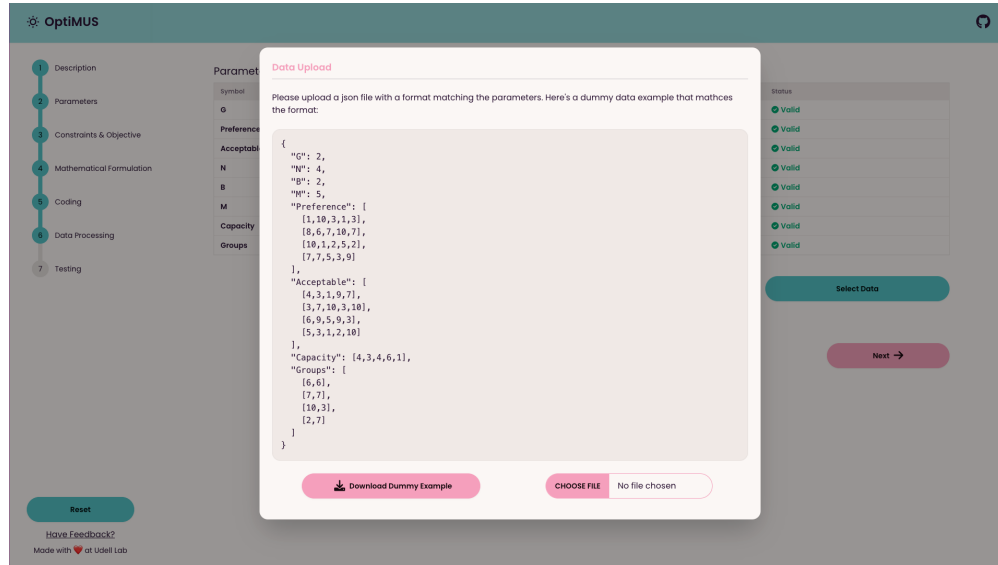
OptiMUS

1 Description
2 Parameters
3 Constraints & Objective
4 Mathematical Formulation
5 Coding
6 Data Processing
7 Testing

Paramet

| Symbol | Status |
|---|---|
| G | Valid |
| Preference | Valid |
| Acceptabl | Valid |
| N | Valid |
| B | Valid |
| M | Valid |
| Capacity | Valid |
| Groups | Valid |

Select Data

Next →

Reset

Have Feedback?

Made with ❤ at Udell Lab

Data Upload

Please upload a json file with a format matching the parameters. Here's a dummy data example that mathces the format:

{
"G": 2,
"N": 4,
"B": 2,
"M": 5,
"Preference": [
[1,10,3,1,3],
[8,6,7,10,7],
[10,1,2,5,2],
[7,7,5,3,9]
],
"Acceptable": [
[4,3,1,9,7],
[3,7,10,3,10],
[6,9,5,9,3],
[5,3,1,2,10]
],
"Capacity": [4,3,4,6,1],
"Groups": [
[6,6],
[7,7],
[10,3],
[2,7]
]
}

Download Dummy Example

CHOOSE FILE No file chosen